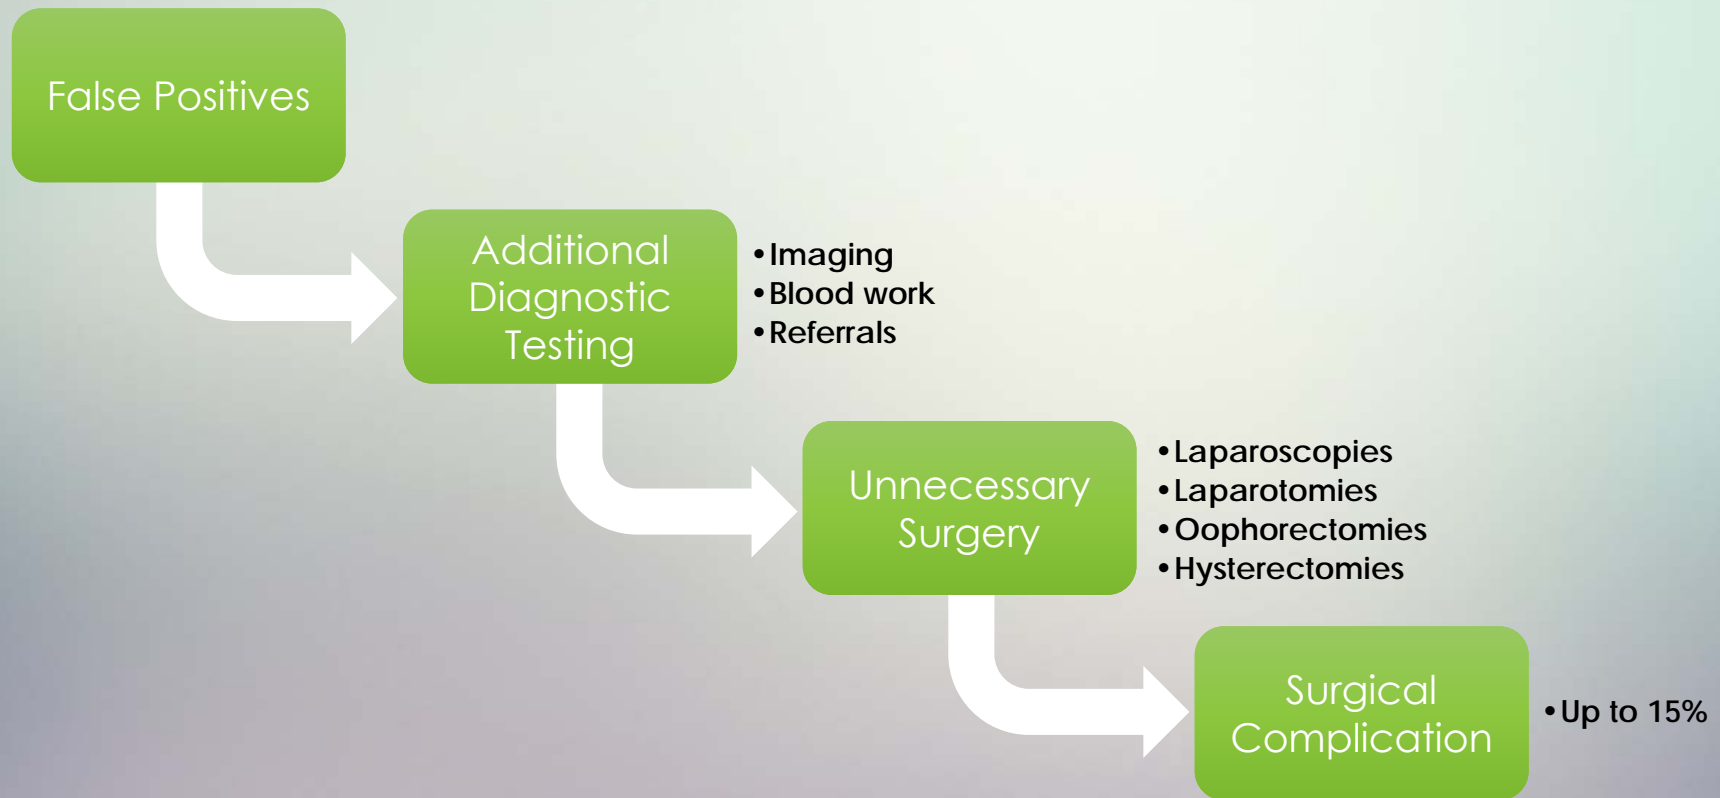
False Positives

Additional Diagnostic Testing

- Imaging
- Blood work
- Referrals

Unnecessary Surgery

- Laparoscopies
- Laparotomies
- Oophorectomies
- Hysterectomies

Surgical Complication

- Up to 15%